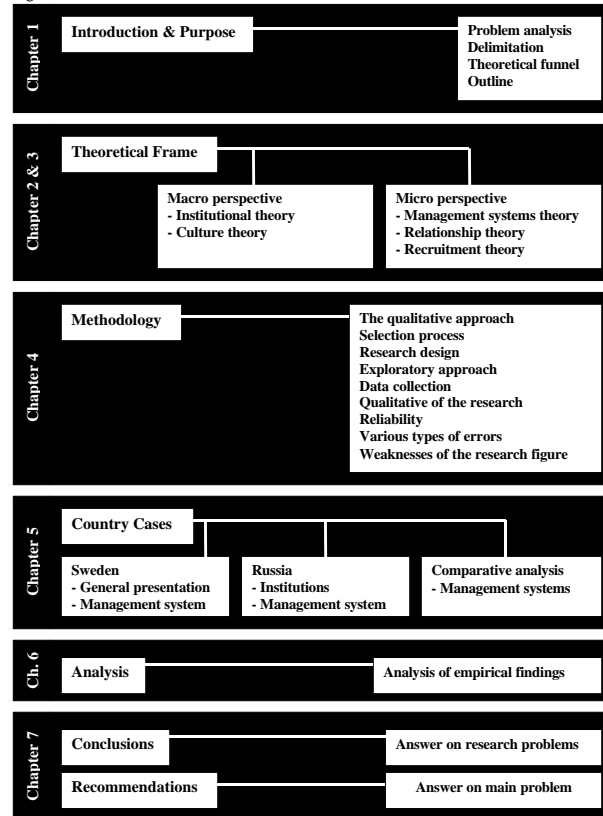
Chapter 1

Introduction & Purpose

Problem analysis
Delimitation
Theoretical funnel
Outline

Chapter 2 & 3

Theoretical Frame

Macro perspective
- Institutional theory
- Culture theory

Micro perspective
- Management systems theory
- Relationship theory
- Recruitment theory

Chapter 4

Methodology

The qualitative approach
Selection process
Research design
Exploratory approach
Data collection
Qualitative of the research
Reliability
Various types of errors
Weaknesses of the research figure

Chapter 5

Country Cases

Sweden
- General presentation
- Management system

Russia
- Institutions
- Management system

Comparative analysis
- Management systems

Ch. 6

Analysis

Analysis of empirical findings

Chapter 7

Conclusions

Answer on research problems

Recommendations

Answer on main problem